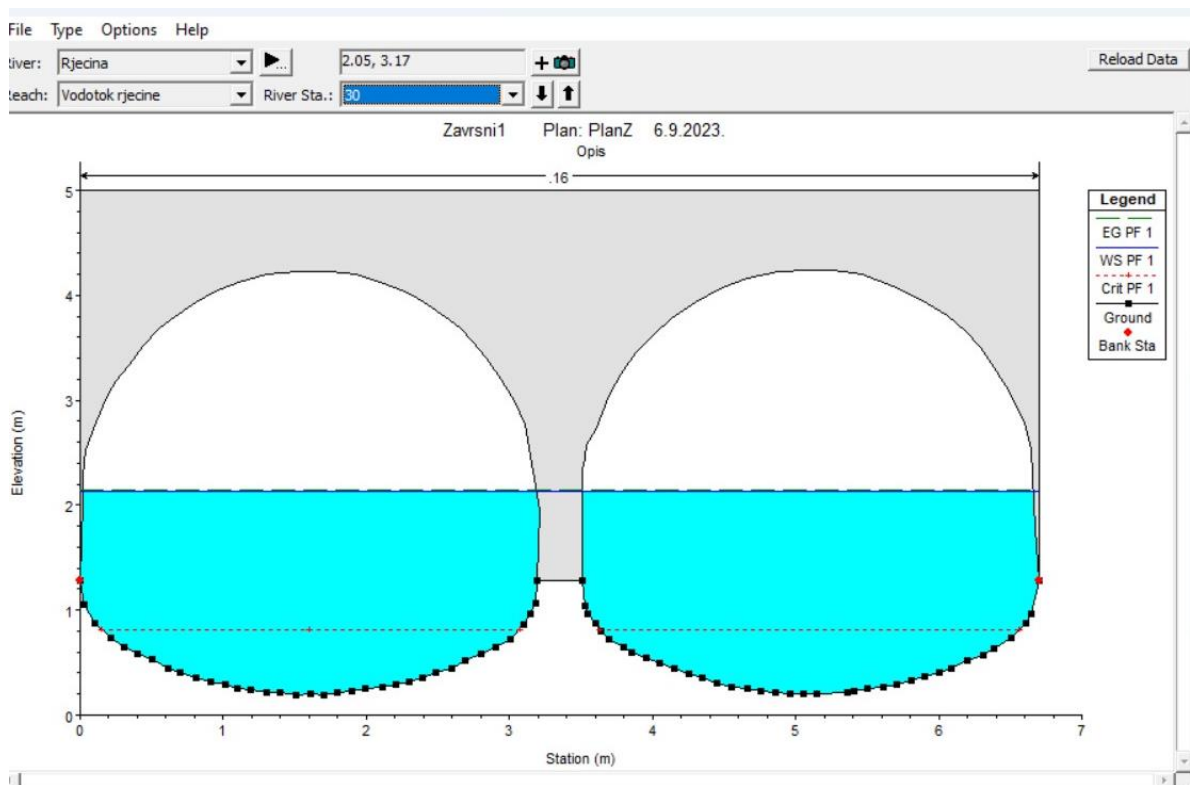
File Type Options Help
liver: Rjecina
leach: Vodotok rjecine River Sta.: 30
2.05, 3.17
Reload Data

Zavrsni1 Plan: PlanZ 6.9.2023.
Opis

.16

Legend
EG PF 1
WS PF 1
Crit PF 1
Ground
Bank Sta

Elevation (m)
5
4
3
2
1
0

0 1 2 3 4 5 6 7
Station (m)